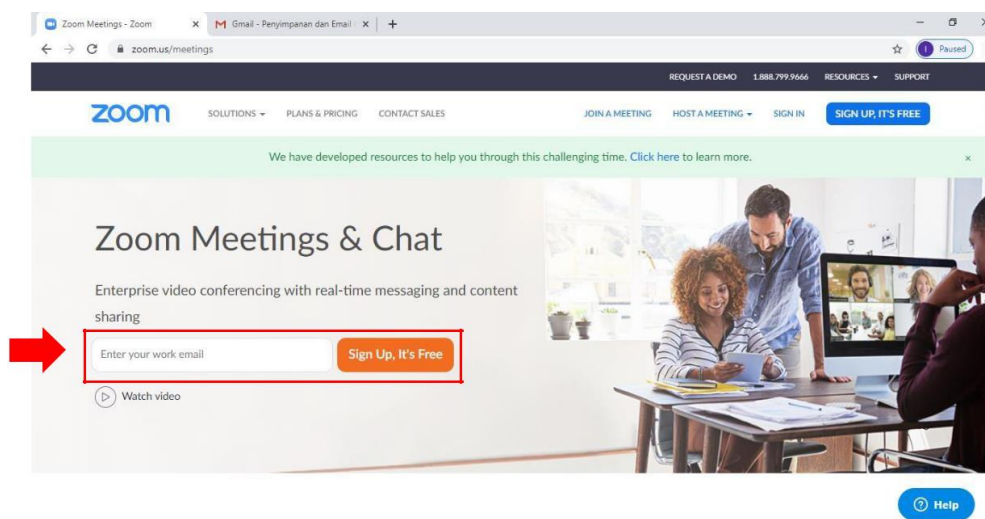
Zoom Meetings - Zoom ×
M Gmail - Penyimpanan dan Email ×
+

zoom.us/meetings

I Paused

REQUEST A DEMO 1.888.799.9666 RESOURCES SUPPORT

zoom SOLUTIONS PLANS & PRICING CONTACT SALES JOIN A MEETING HOST A MEETING SIGN IN SIGN UP, IT'S FREE

We have developed resources to help you through this challenging time. Click here to learn more. ×

Zoom Meetings & Chat

Enterprise video conferencing with real-time messaging and content sharing

Enter your work email Sign Up, It's Free

Watch video

Help